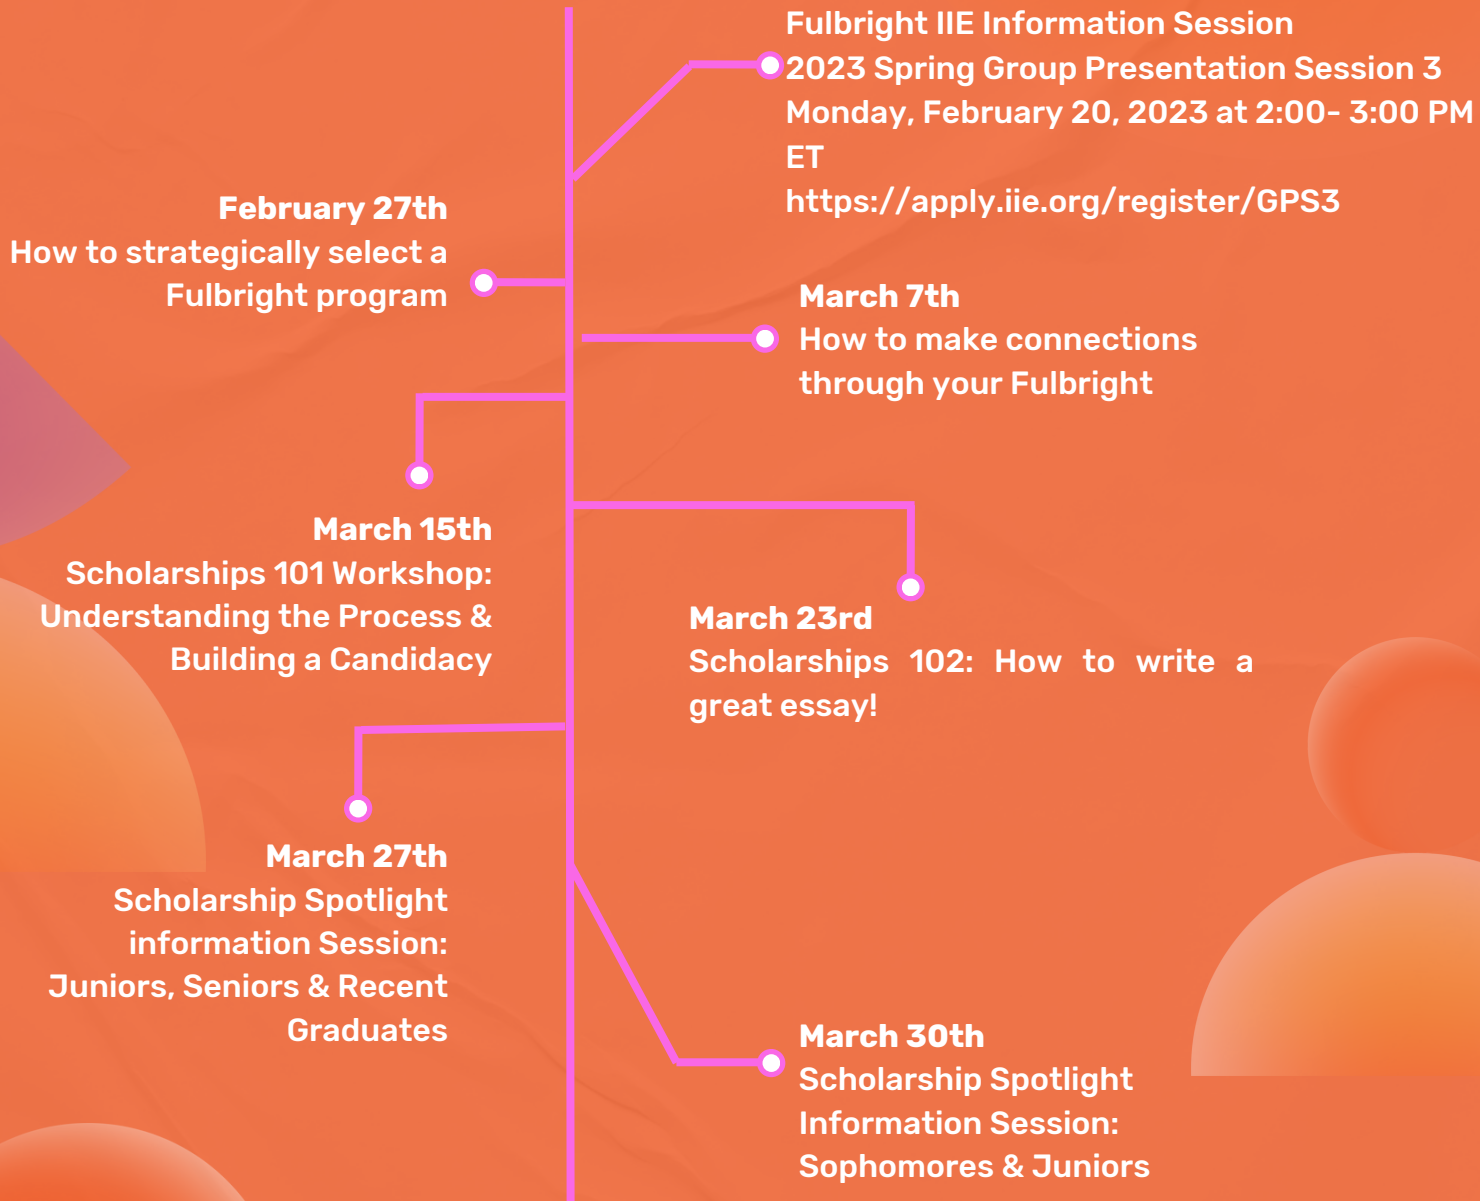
Fulbright IIE Information Session
2023 Spring Group Presentation Session 3
Monday, February 20, 2023 at 2:00- 3:00 PM ET
https://apply.iie.org/register/GPS3

February 27th
How to strategically select a Fulbright program

March 7th
How to make connections through your Fulbright

March 15th
Scholarships 101 Workshop: Understanding the Process & Building a Candidacy

March 23rd
Scholarships 102: How to write a great essay!

March 27th
Scholarship Spotlight information Session: Juniors, Seniors & Recent Graduates

March 30th
Scholarship Spotlight Information Session: Sophomores & Juniors